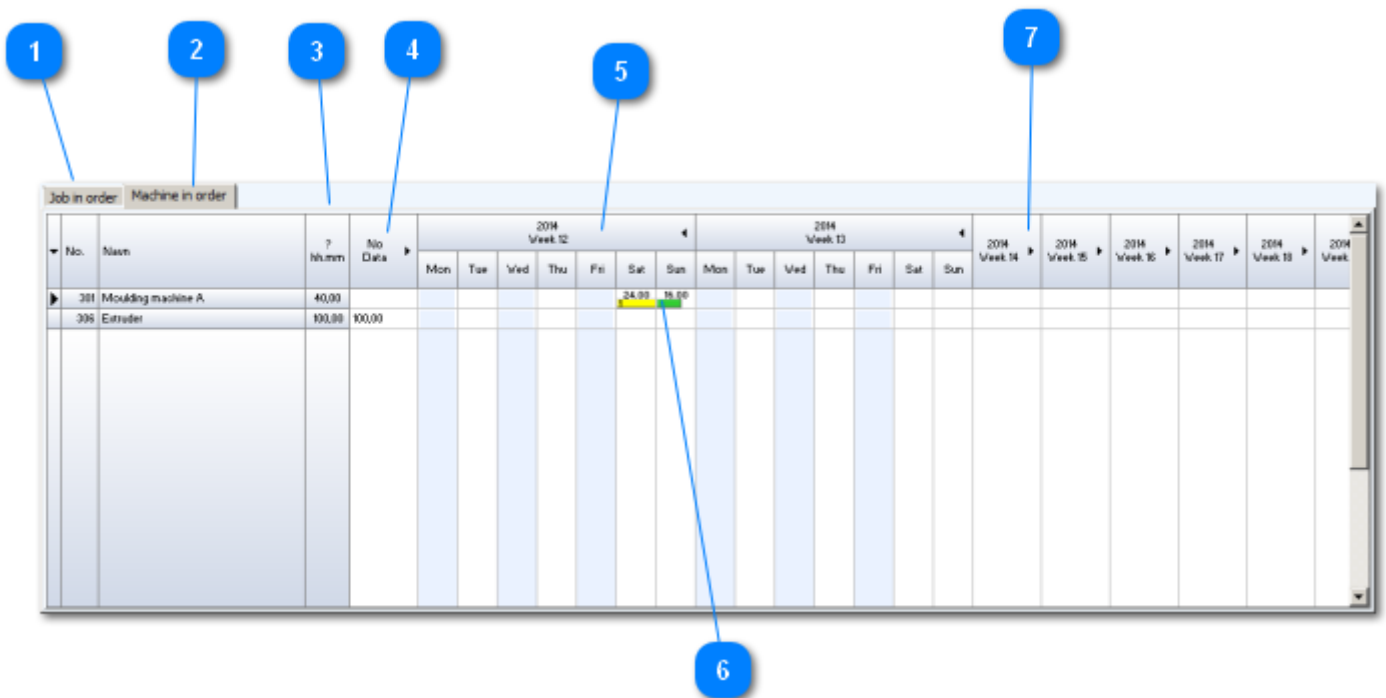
1 2 3 4 5 7

Job in order | Machine in order

| No. | Navn | ? hh.mm | No Data | 2014 Week 12 Mon | Tue | Wed | Thu | Fri | Sat | Sun | 2014 Week 13 Mon | Tue | Wed | Thu | Fri | Sat | Sun | 2014 Week 14 | 2014 Week 15 | 2014 Week 16 | 2014 Week 17 | 2014 Week 18 | 2014 Week |
|---|---|---|---|---|---|---|---|---|---|---|---|---|---|---|---|---|---|---|---|---|---|---|---|
| 301 | Moulding machine A | 40,00 | | | | | | | 24,00 | 16,00 | | | | | | | | | | | | | |
| 306 | Extruder | 100,00 | 100,00 | | | | | | | | | | | | | | | | | | | | |

6